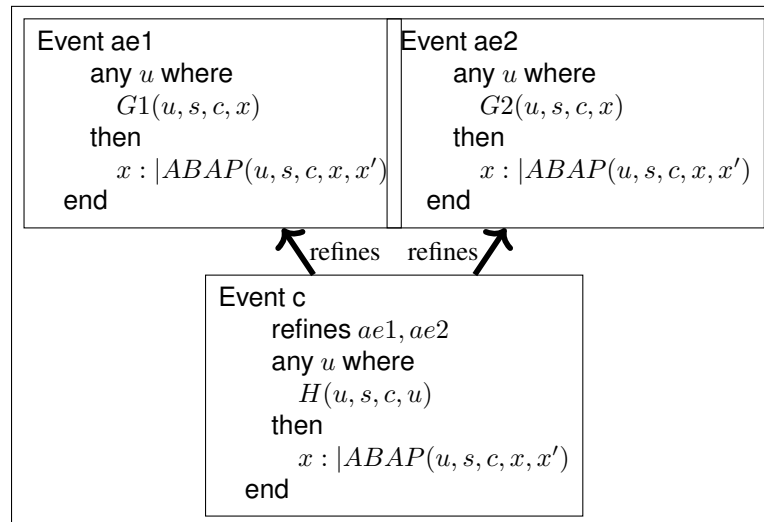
Event ae1
any $u$ where
$G1(u, s, c, x)$
then
$x :| ABAP(u, s, c, x, x')$
end

Event ae2
any $u$ where
$G2(u, s, c, x)$
then
$x :| ABAP(u, s, c, x, x')$
end

refines

refines

Event c
refines $ae1, ae2$
any $u$ where
$H(u, s, c, u)$
then
$x :| ABAP(u, s, c, x, x')$
end